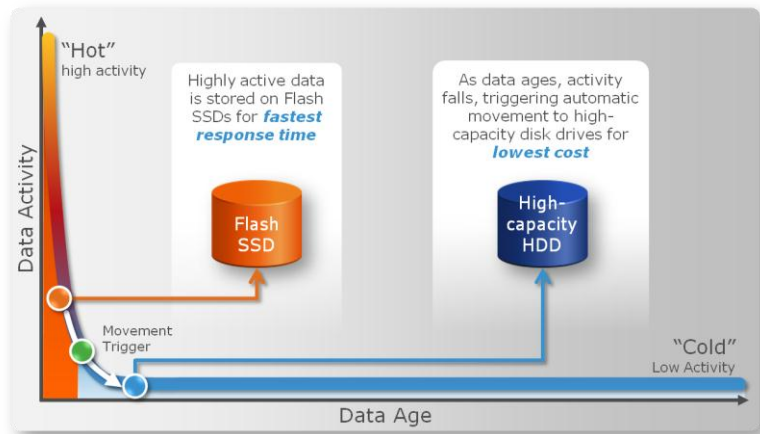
"Hot"
high activity

Data Activity

Highly active data is stored on Flash SSDs for **fastest response time**

Flash SSD

As data ages, activity falls, triggering automatic movement to high-capacity disk drives for **lowest cost**

High-capacity HDD

Movement Trigger

"Cold"
Low Activity

Data Age